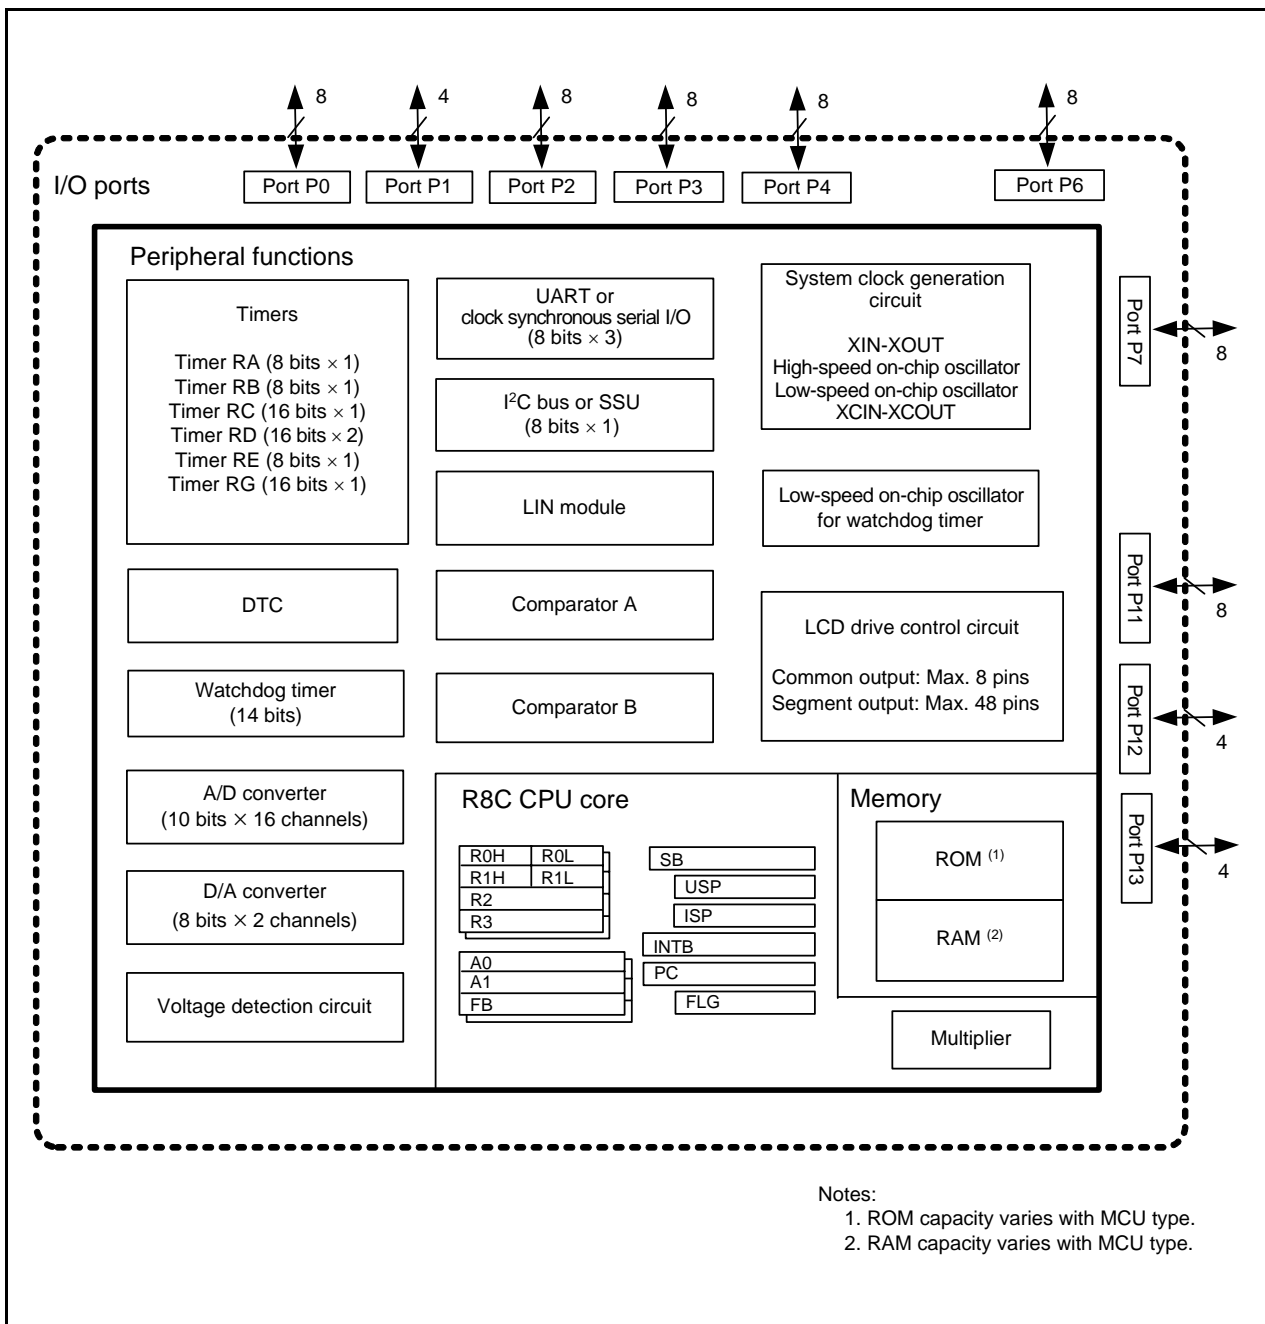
8 4 8 8 8 8

I/O ports

Port P0 Port P1 Port P2 Port P3 Port P4 Port P6

Peripheral functions

Timers

Timer RA (8 bits $\times$ 1)
Timer RB (8 bits $\times$ 1)
Timer RC (16 bits $\times$ 1)
Timer RD (16 bits $\times$ 2)
Timer RE (8 bits $\times$ 1)
Timer RG (16 bits $\times$ 1)

UART or clock synchronous serial I/O (8 bits $\times$ 3)

I$^2$C bus or SSU (8 bits $\times$ 1)

LIN module

System clock generation circuit

XIN-XOUT
High-speed on-chip oscillator
Low-speed on-chip oscillator
XCIN-XCOUT

Low-speed on-chip oscillator for watchdog timer

Port P7
8

DTC

Comparator A

LCD drive control circuit

Common output: Max. 8 pins
Segment output: Max. 48 pins

Port P11
8

Watchdog timer (14 bits)

Comparator B

Port P12
4

A/D converter (10 bits $\times$ 16 channels)

R8C CPU core

Memory

Port P13
4

R0H R0L
R1H R1L
R2
R3

SB
USP
ISP
INTB
PC
FLG

A0
A1
FB

ROM $^{(1)}$

RAM $^{(2)}$

D/A converter (8 bits $\times$ 2 channels)

Voltage detection circuit

Multiplier

Notes:
1. ROM capacity varies with MCU type.
2. RAM capacity varies with MCU type.